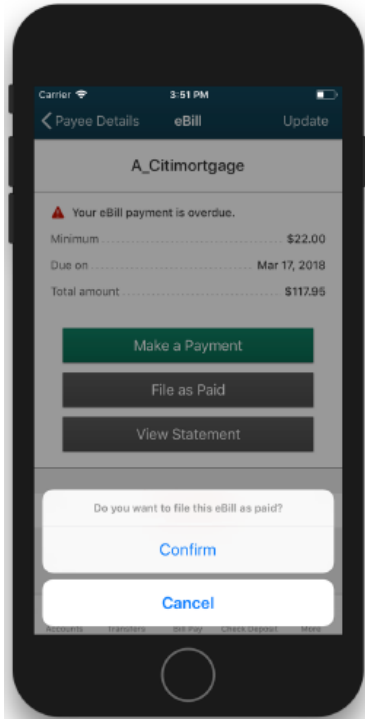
Carrier
3:51 PM

Payee Details
eBill
Update

A_Citimortgage

Your eBill payment is overdue.

Minimum $22.00
Due on Mar 17, 2018
Total amount $117.95

Make a Payment
File as Paid
View Statement

Do you want to file this eBill as paid?
Confirm
Cancel

Accounts Transfers Bill Pay Check Deposit More